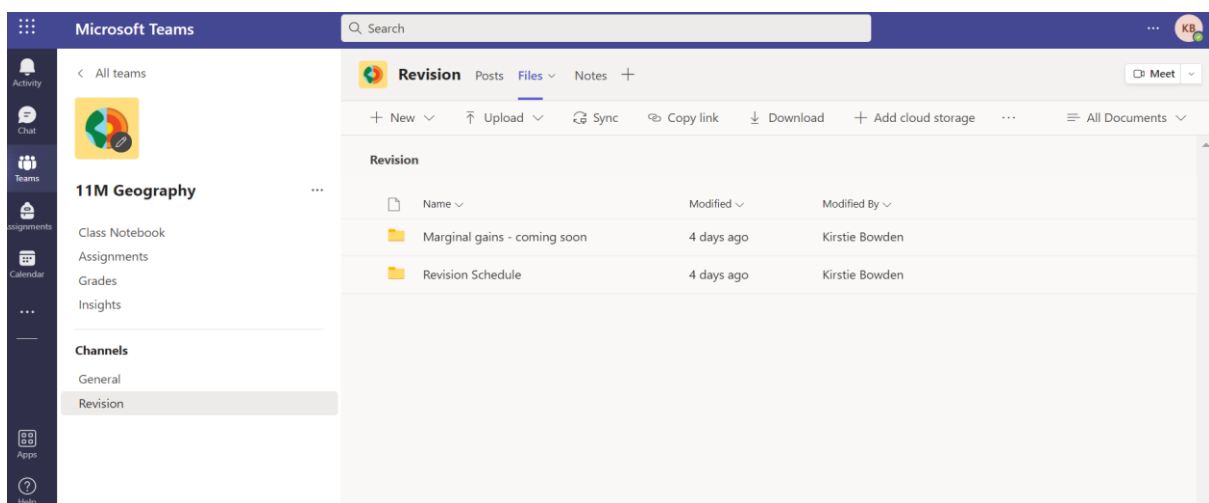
Microsoft Teams

Search

KB

Activity

Chat

Teams

Assignments

Calendar

...

Apps

Help

< All teams

11M Geography ...

Class Notebook
Assignments
Grades
Insights

Channels

General
Revision

Revision Posts Files Notes +

Meet

+ New Upload Sync Copy link Download + Add cloud storage ... All Documents

Revision

| Name | Modified | Modified By |
|---|---|---|
| Marginal gains - coming soon | 4 days ago | Kirstie Bowden |
| Revision Schedule | 4 days ago | Kirstie Bowden |